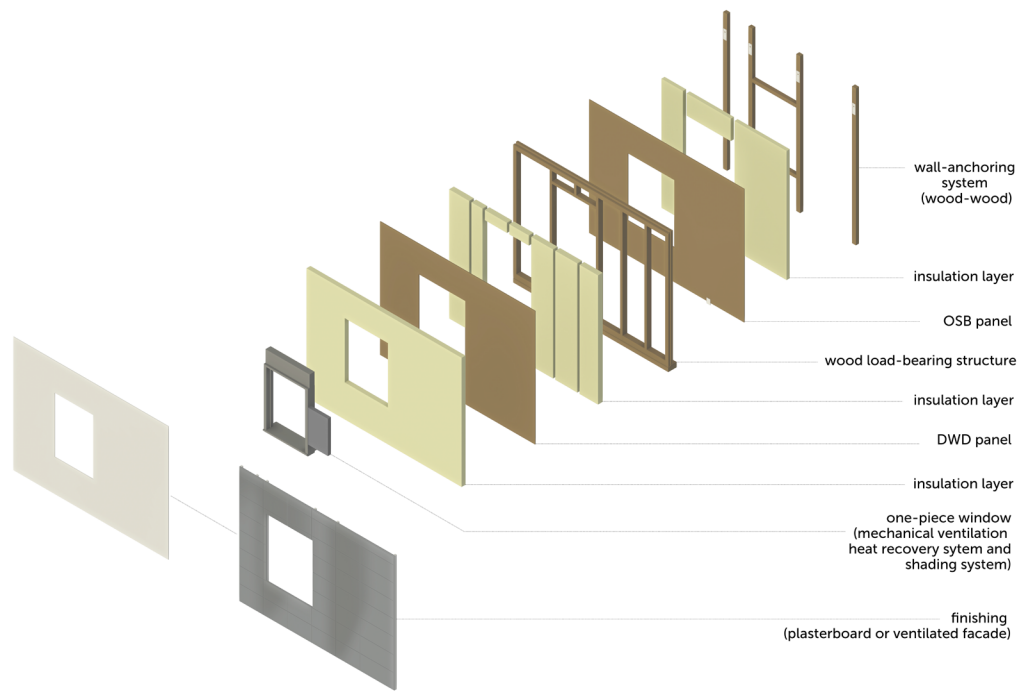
wall-anchoring system (wood-wood)

insulation layer

OSB panel

wood load-bearing structure

insulation layer

DWD panel

insulation layer

one-piece window (mechanical ventilation heat recovery sytem and shading system)

finishing (plasterboard or ventilated facade)